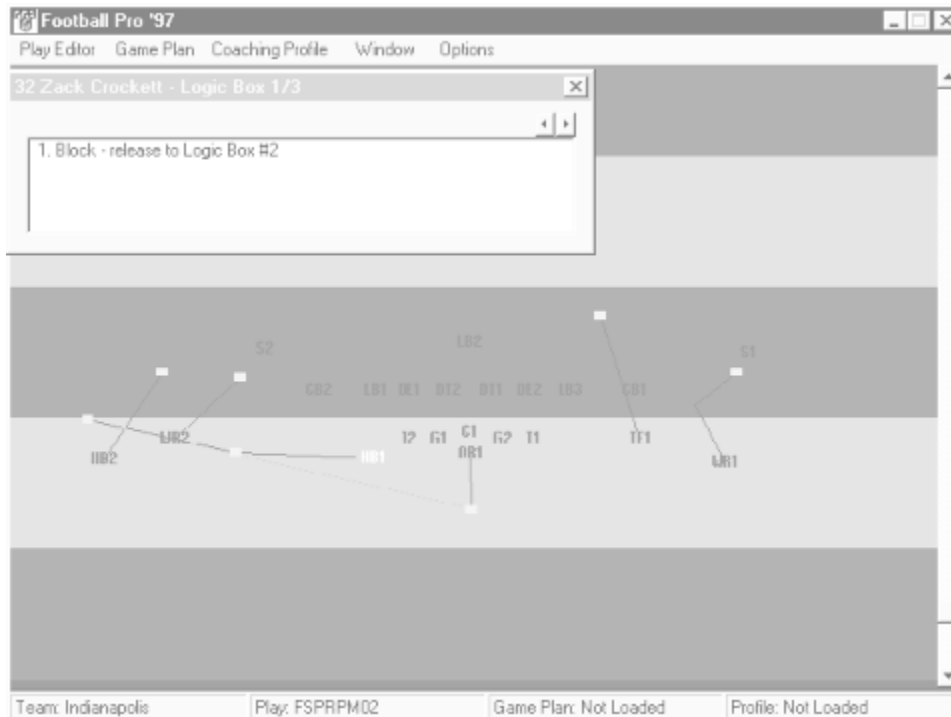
Football Pro '97
Play Editor Game Plan Coaching Profile Window Options

32 Zack Crockett - Logic Box 1/3

1. Block - release to Logic Box #2

S2 LB2 S1
CB2 LB1 DE1 DT2 DT1 DE2 LB3 CB1
WR2 T2 G1 C1 G2 T1 TE1
HB2 HB1 QB1 WR1

Team: Indianapolis Play: FSPRPM02 Game Plan: Not Loaded Profile: Not Loaded